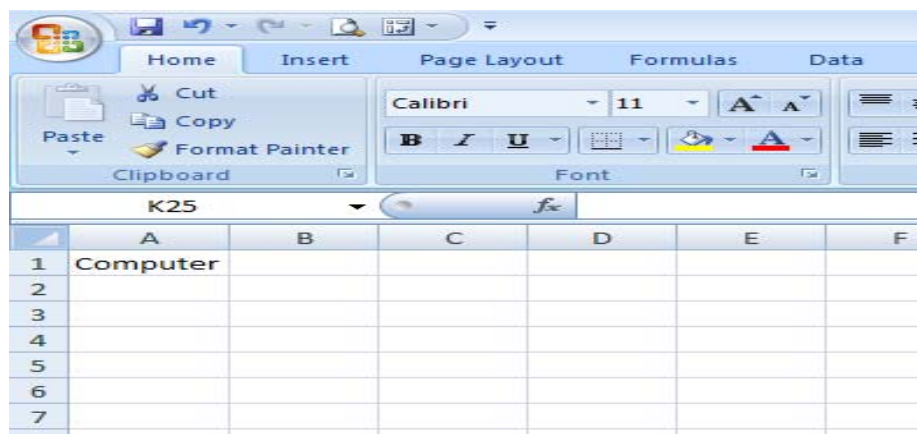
Home Insert Page Layout Formulas Data

Cut
Copy
Paste
Format Painter
Clipboard

Calibri 11
B I U
Font

K25
$f_x$

|   | A | B | C | D | E | F |
|---|---|---|---|---|---|---|
| 1 | Computer | | | | | |
| 2 | | | | | | |
| 3 | | | | | | |
| 4 | | | | | | |
| 5 | | | | | | |
| 6 | | | | | | |
| 7 | | | | | | |